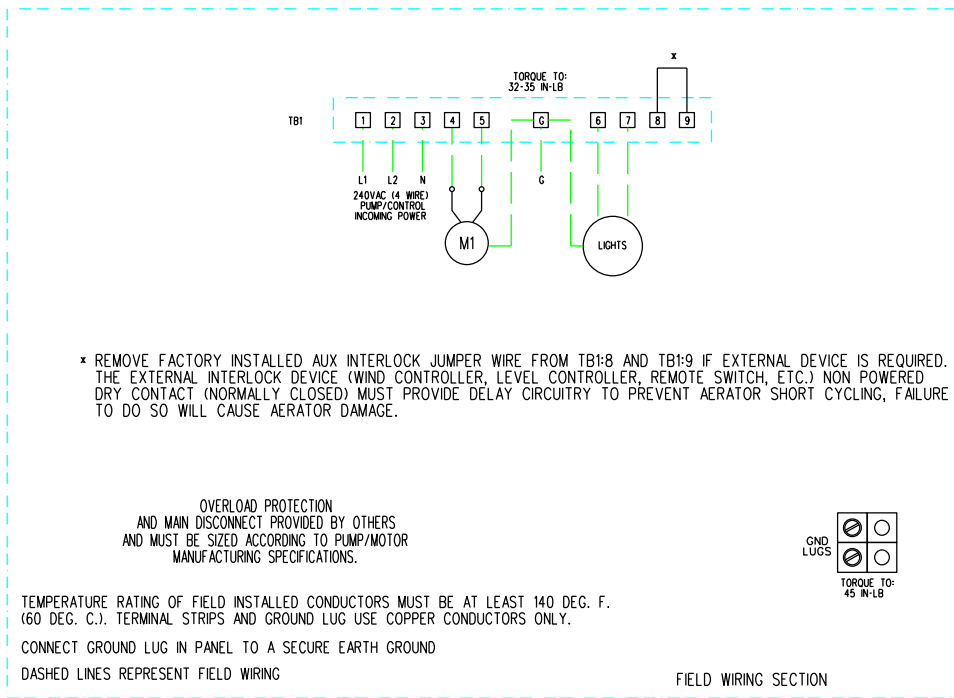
x

TORQUE TO:
32-35 IN-LB

TB1

1 2 3 4 5 G 6 7 8 9

L1 L2 N

G

240VAC (4 WIRE)
PUMP/CONTROL
INCOMING POWER

M1

LIGHTS

x REMOVE FACTORY INSTALLED AUX INTERLOCK JUMPER WIRE FROM TB1:8 AND TB1:9 IF EXTERNAL DEVICE IS REQUIRED. THE EXTERNAL INTERLOCK DEVICE (WIND CONTROLLER, LEVEL CONTROLLER, REMOTE SWITCH, ETC.) NON POWERED DRY CONTACT (NORMALLY CLOSED) MUST PROVIDE DELAY CIRCUITRY TO PREVENT AERATOR SHORT CYCLING, FAILURE TO DO SO WILL CAUSE AERATOR DAMAGE.

OVERLOAD PROTECTION
AND MAIN DISCONNECT PROVIDED BY OTHERS
AND MUST BE SIZED ACCORDING TO PUMP/MOTOR
MANUFACTURING SPECIFICATIONS.

GND
LUGS

TORQUE TO:
45 IN-LB

TEMPERATURE RATING OF FIELD INSTALLED CONDUCTORS MUST BE AT LEAST 140 DEG. F. (60 DEG. C.). TERMINAL STRIPS AND GROUND LUG USE COPPER CONDUCTORS ONLY.

CONNECT GROUND LUG IN PANEL TO A SECURE EARTH GROUND

DASHED LINES REPRESENT FIELD WIRING

FIELD WIRING SECTION